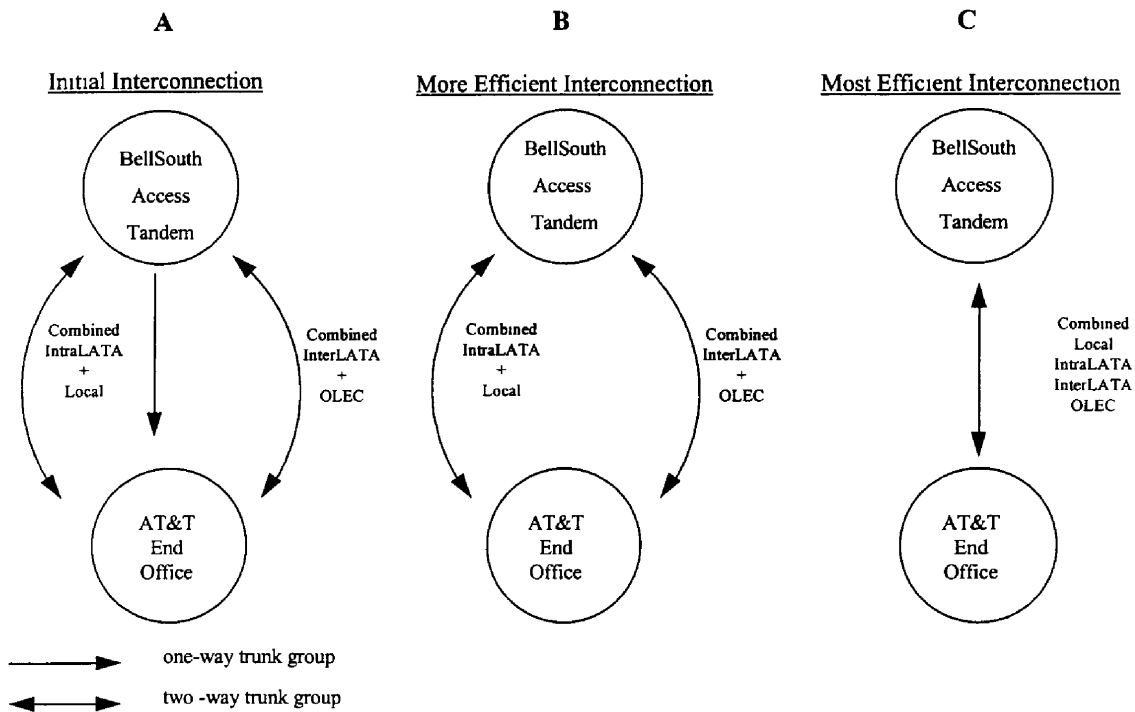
A

Initial Interconnection

BellSouth Access Tandem

Combined IntraLATA + Local

Combined InterLATA + OLEC

AT&T End Office

B

More Efficient Interconnection

BellSouth Access Tandem

Combined IntraLATA + Local

Combined InterLATA + OLEC

AT&T End Office

C

Most Efficient Interconnection

BellSouth Access Tandem

Combined Local IntraLATA InterLATA OLEC

AT&T End Office

one-way trunk group

two -way trunk group